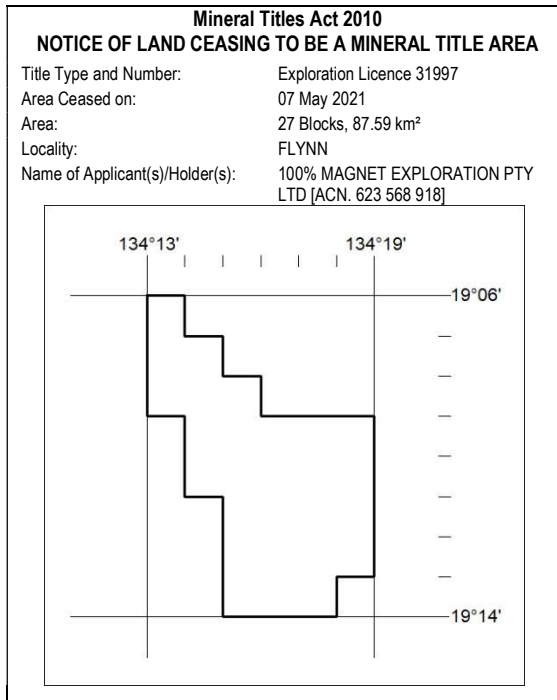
**Mineral Titles Act 2010**
**NOTICE OF LAND CEASING TO BE A MINERAL TITLE AREA**

| | |
|---|---|
| Title Type and Number: | Exploration Licence 31997 |
| Area Ceased on: | 07 May 2021 |
| Area: | 27 Blocks, 87.59 km² |
| Locality: | FLYNN |
| Name of Applicant(s)/Holder(s): | 100% MAGNET EXPLORATION PTY LTD [ACN. 623 568 918] |

134°13'
134°19'
19°06'
19°14'